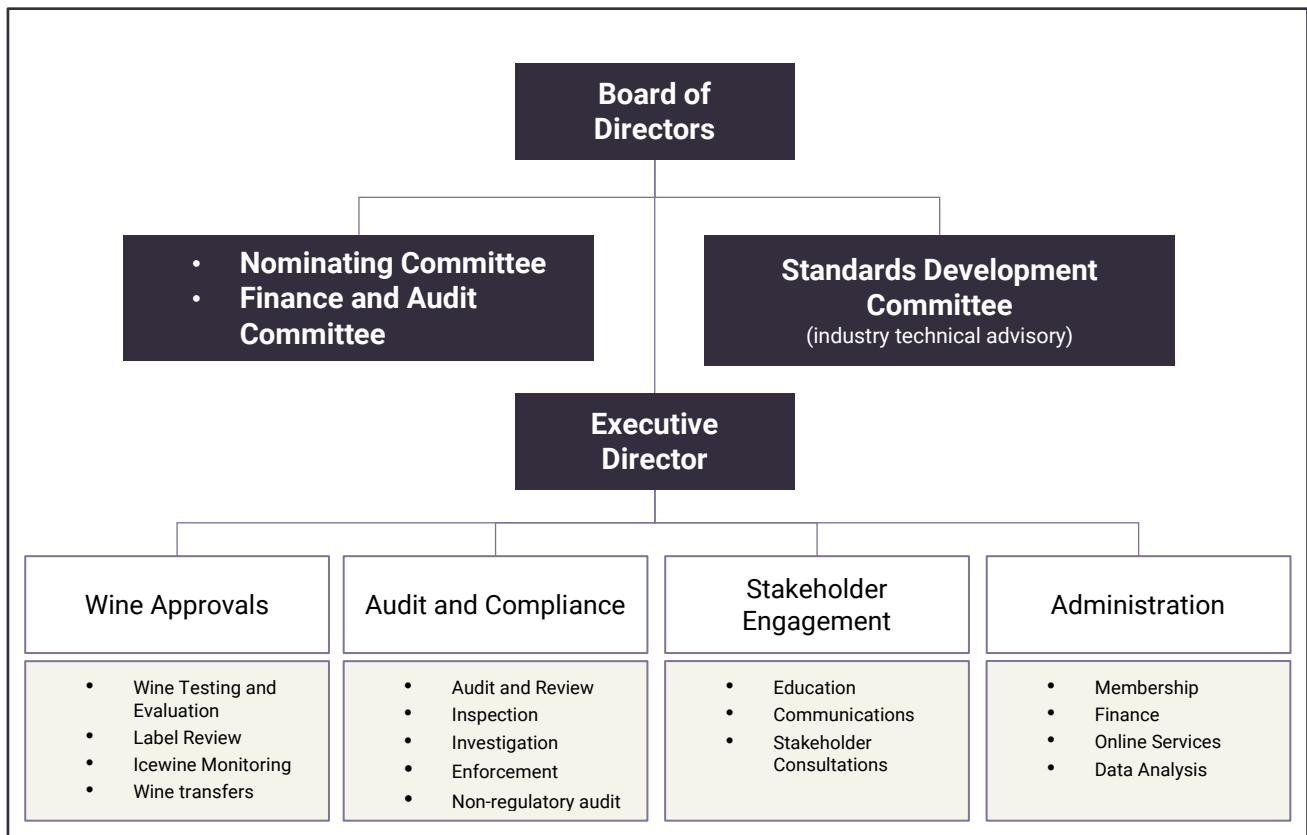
Board of Directors

• Nominating Committee
• Finance and Audit Committee

Standards Development Committee
(industry technical advisory)

Executive Director

Wine Approvals

• Wine Testing and Evaluation
• Label Review
• Icewine Monitoring
• Wine transfers

Audit and Compliance

• Audit and Review
• Inspection
• Investigation
• Enforcement
• Non-regulatory audit

Stakeholder Engagement

• Education
• Communications
• Stakeholder Consultations

Administration

• Membership
• Finance
• Online Services
• Data Analysis